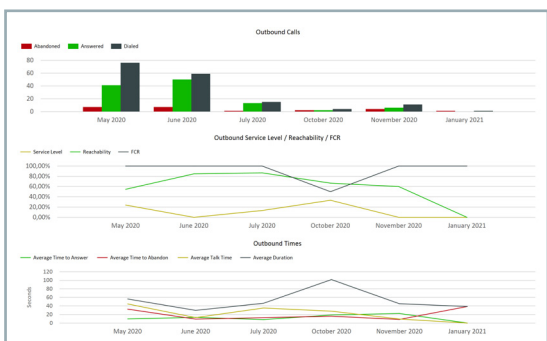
Outbound Calls

Abandoned Answered Dialed

80
60
40
20
0

May 2020 June 2020 July 2020 October 2020 November 2020 January 2021

Outbound Service Level / Reachability / FCR

Service Level Reachability FCR

100,00%
80,00%
60,00%
40,00%
20,00%
0,00%

May 2020 June 2020 July 2020 October 2020 November 2020 January 2021

Outbound Times

Average Time to Answer Average Time to Abandon Average Talk Time Average Duration

120
100
80
60
40
20
0

Seconds

May 2020 June 2020 July 2020 October 2020 November 2020 January 2021